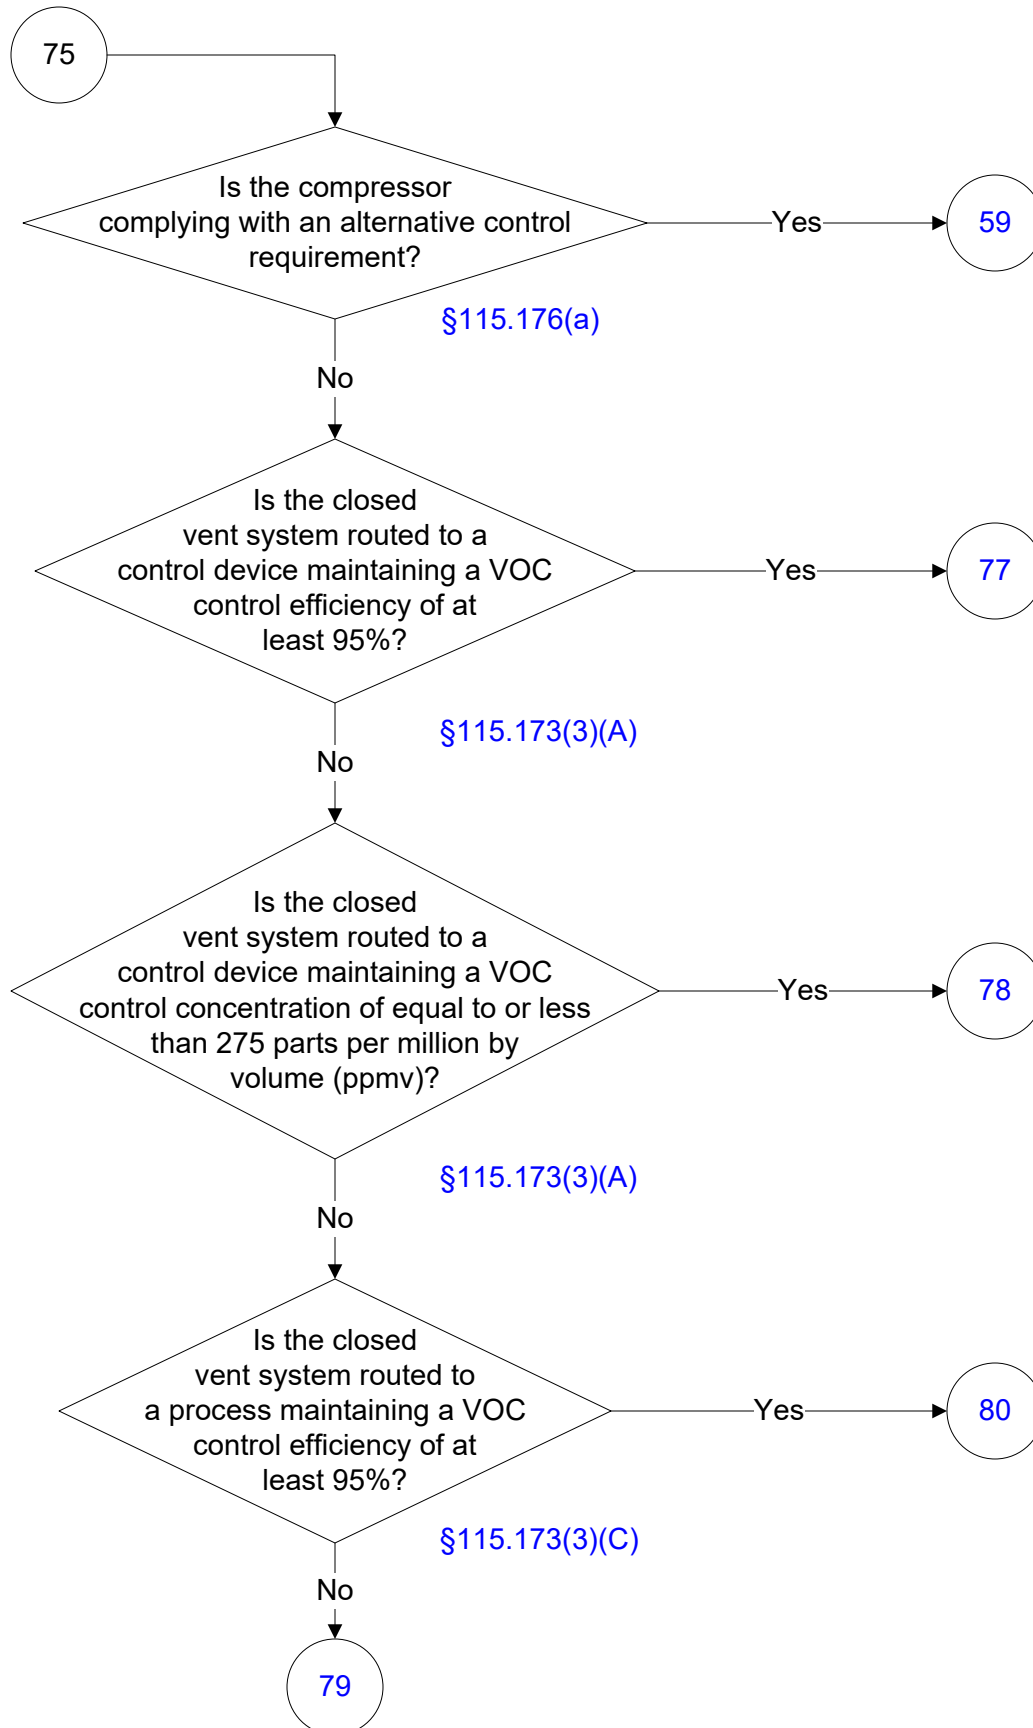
75

Is the compressor complying with an alternative control requirement?

Yes

59

§115.176(a)

No

Is the closed vent system routed to a control device maintaining a VOC control efficiency of at least 95%?

Yes

77

§115.173(3)(A)

No

Is the closed vent system routed to a control device maintaining a VOC control concentration of equal to or less than 275 parts per million by volume (ppmv)?

Yes

78

§115.173(3)(A)

No

Is the closed vent system routed to a process maintaining a VOC control efficiency of at least 95%?

Yes

80

§115.173(3)(C)

No

79